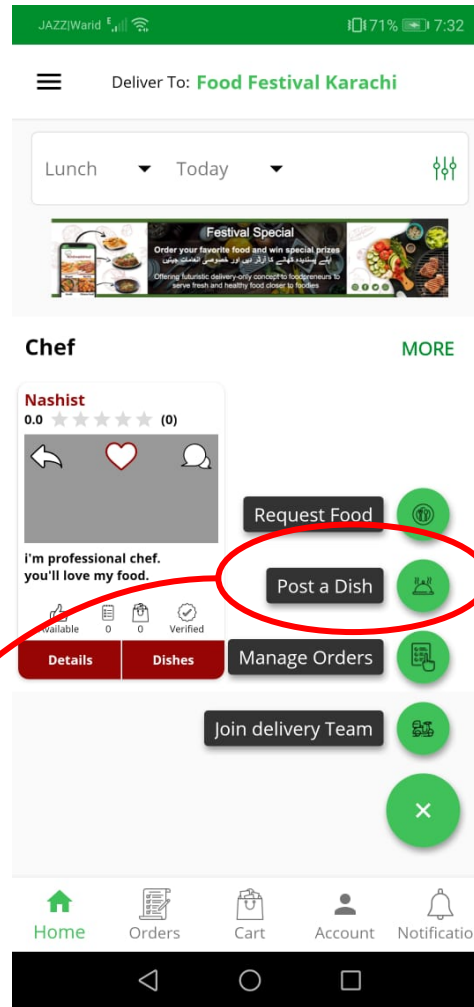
JAZZ|Warid E 71% 7:32

Deliver To: Food Festival Karachi

Lunch Today

Festival Special
Order your favorite food and win special prizes
اپنے پسندیدہ کھانے کا آرڈر دیں اور خصوصی انعامات جیتیں
Offering futuristic delivery-only concept to foodpreneurs to serve fresh and healthy food closer to foodies

Chef MORE

Nashist
0.0 (0)

i'm professional chef. you'll love my food.

Available 0 0 Verified

Details Dishes

Request Food

Post a Dish

Manage Orders

Join delivery Team

×

Home Orders Cart Account Notificatio